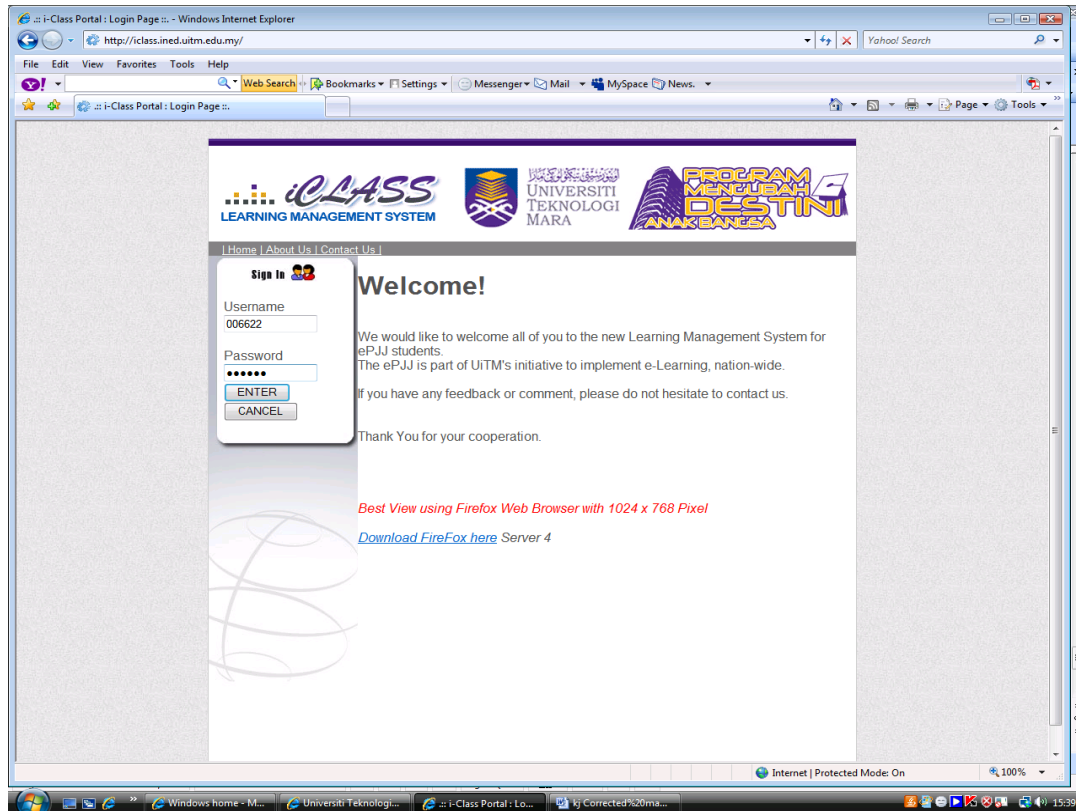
.:: i-Class Portal : Login Page ::. - Windows Internet Explorer

http://iclass.ined.uitm.edu.my/

Yahoo! Search

File Edit View Favorites Tools Help

Web Search Bookmarks Settings Messenger Mail MySpace News.

.:: i-Class Portal : Login Page ::.

Page Tools

iCLASS LEARNING MANAGEMENT SYSTEM

UNIVERSITI TEKNOLOGI MARA

PROGRAM MENGUBAH DESTINI ANAK BANGSA

| Home | About Us | Contact Us |

Sign In

Username
006622

Password
••••••

ENTER
CANCEL

Welcome!

We would like to welcome all of you to the new Learning Management System for ePJJ students.
The ePJJ is part of UiTM's initiative to implement e-Learning, nation-wide.

If you have any feedback or comment, please do not hesitate to contact us.

Thank You for your cooperation.

Best View using Firefox Web Browser with 1024 x 768 Pixel

Download FireFox here Server 4

Internet | Protected Mode: On

100%

Windows home - M... Universiti Teknologi... .:: i-Class Portal : Lo... kj Corrected%20ma...

15:39